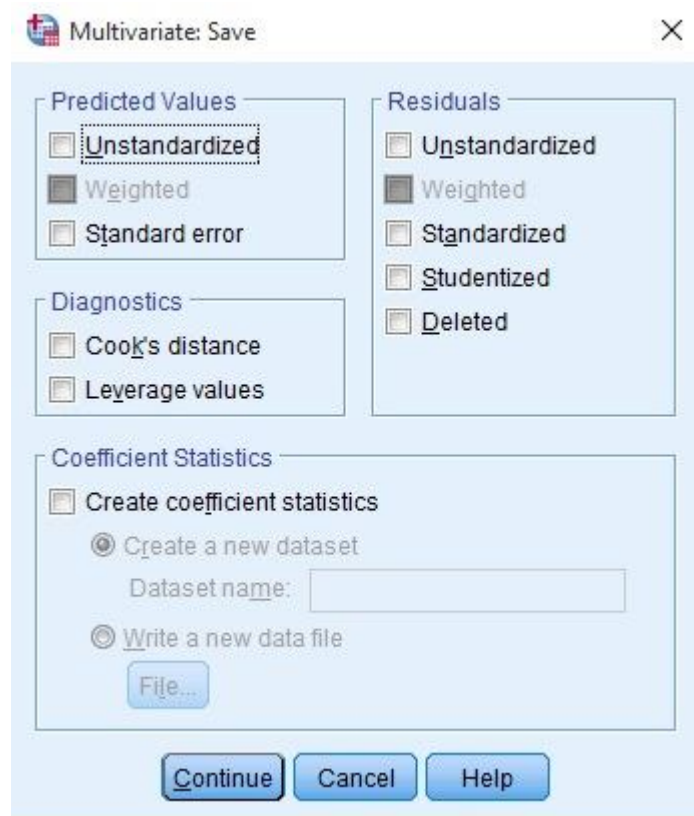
Multivariate: Save

×

Predicted Values

Unstandardized

Weighted

Standard error

Residuals

Unstandardized

Weighted

Standardized

Studentized

Deleted

Diagnostics

Cook's distance

Leverage values

Coefficient Statistics

Create coefficient statistics

Create a new dataset

Dataset name:

Write a new data file

File...

Continue

Cancel

Help